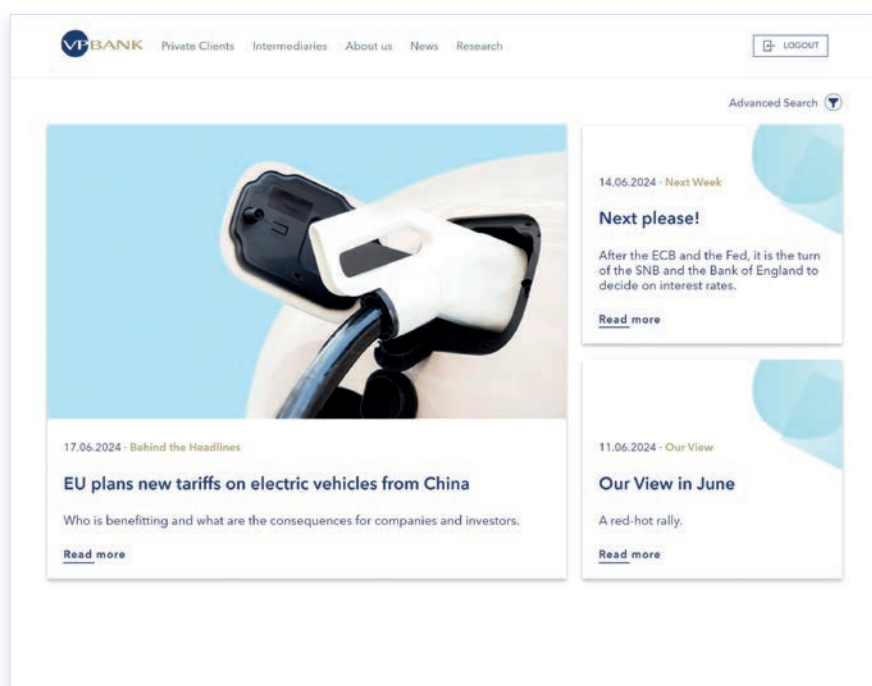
VP BANK Private Clients Intermediaries About us News Research

LOGOUT

Advanced Search

17.06.2024 - Behind the Headlines

EU plans new tariffs on electric vehicles from China

Who is benefitting and what are the consequences for companies and investors.

Read more

14.06.2024 - Next Week

Next please!

After the ECB and the Fed, it is the turn of the SNB and the Bank of England to decide on interest rates.

Read more

11.06.2024 - Our View

Our View in June

A red-hot rally.

Read more